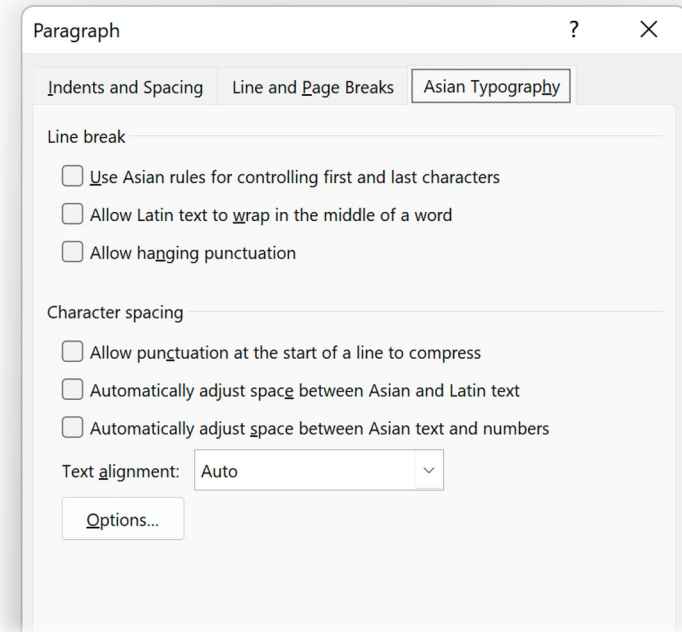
Paragraph ? X

Indents and Spacing | Line and Page Breaks | Asian Typography

Line break

Use Asian rules for controlling first and last characters

Allow Latin text to wrap in the middle of a word

Allow hanging punctuation

Character spacing

Allow punctuation at the start of a line to compress

Automatically adjust space between Asian and Latin text

Automatically adjust space between Asian text and numbers

Text alignment: Auto

Options...